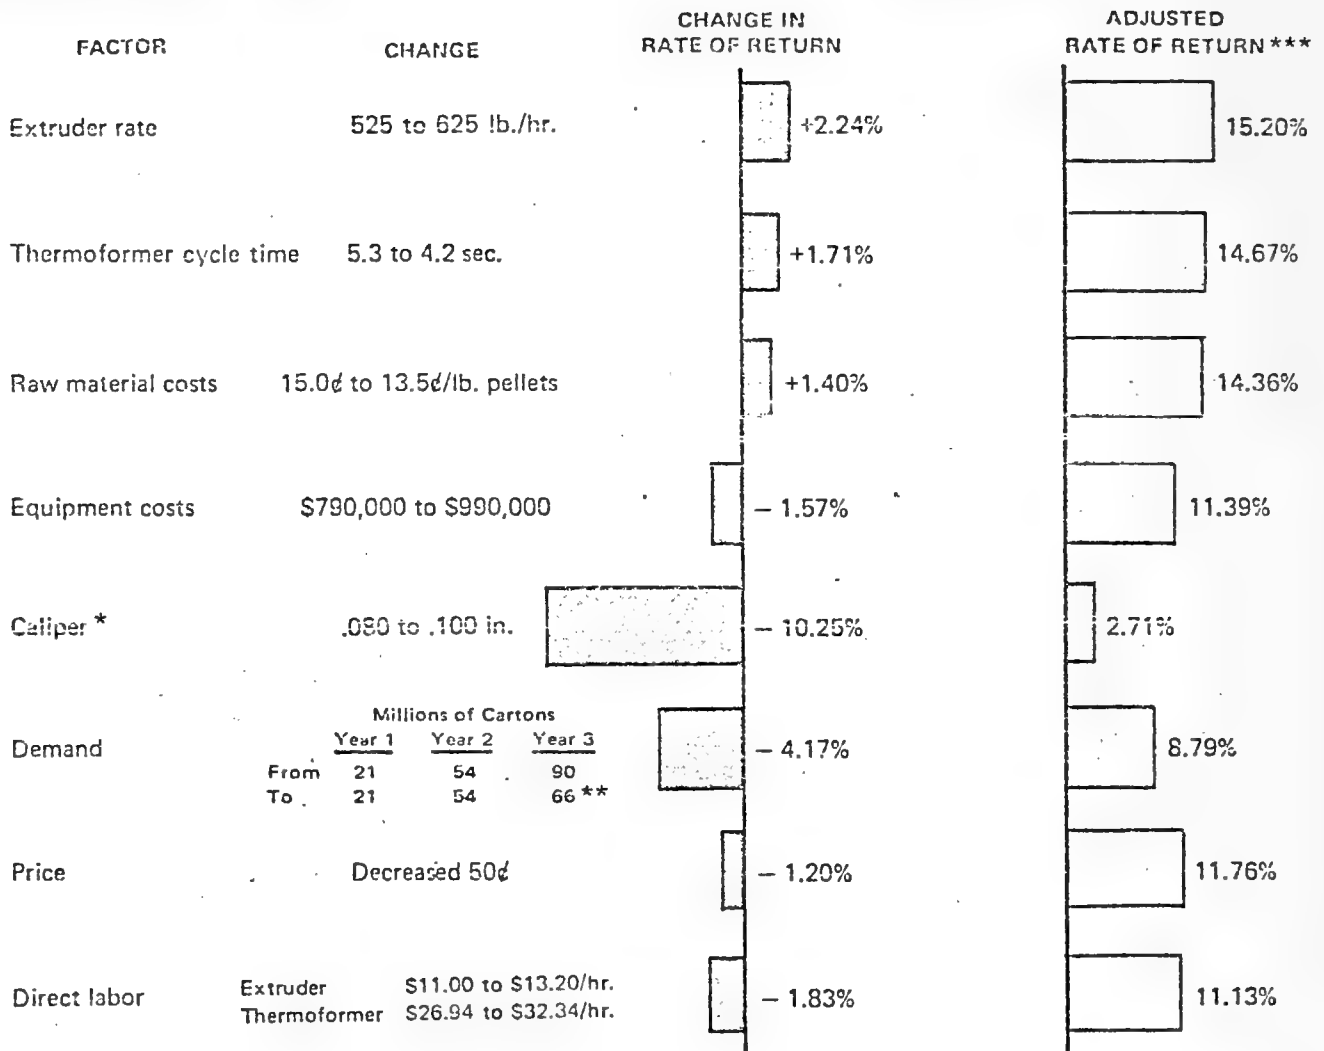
| FACTOR | CHANGE | CHANGE IN RATE OF RETURN | ADJUSTED RATE OF RETURN *** |
|---|---|---|---|
| Extruder rate | 525 to 625 lb./hr. | +2.24% | 15.20% |
| Thermoformer cycle time | 5.3 to 4.2 sec. | +1.71% | 14.67% |
| Raw material costs | 15.0¢ to 13.5¢/lb. pellets | +1.40% | 14.36% |
| Equipment costs | \$790,000 to \$990,000 | – 1.57% | 11.39% |
| Caliper * | .080 to .100 in. | – 10.25% | 2.71% |
| Demand | Millions of Cartons: Year 1, Year 2, Year 3; From 21, 54, 90; To 21, 54, 66 ** | – 4.17% | 8.79% |
| Price | Decreased 50¢ | – 1.20% | 11.76% |
| Direct labor | Extruder \$11.00 to \$13.20/hr. Thermoformer \$26.94 to \$32.34/hr. | – 1.83% | 11.13% |